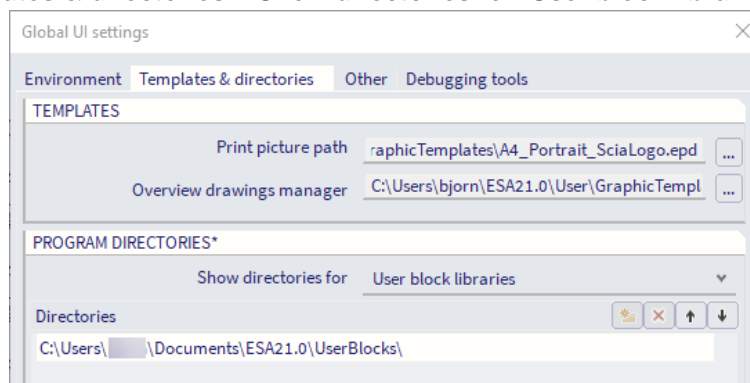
Global UI settings

Environment Templates & directories Other Debugging tools

TEMPLATES

Print picture path raphicTemplates\A4_Portrait_SciaLogo.epd ...

Overview drawings manager C:\Users\bjorn\ESA21.0\User\GraphicTempl ...

PROGRAM DIRECTORIES*

Show directories for User block libraries

Directories

C:\Users\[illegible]\Documents\ESA21.0\UserBlocks\